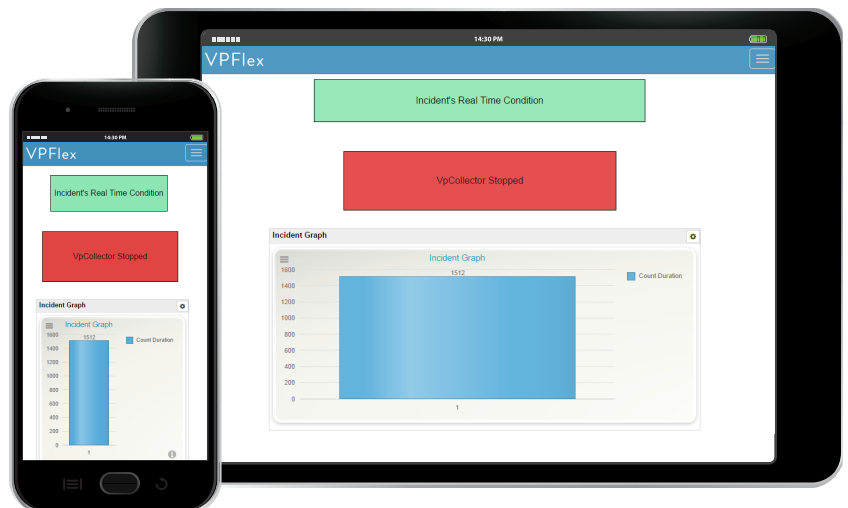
14:30 PM

VPFlex

Incident's Real Time Condition

VpCollector Stopped

Incident Graph

Incident Graph

1600
1400
1200
1000
800
600
400
200
0

1512

1

Count Duration

14:30 PM

VPFlex

Incident's Real Time Condition

VpCollector Stopped

Incident Graph

Incident Graph

1600
1400
1200
1000
800
600
400
200
0

1512

1

Count Duration